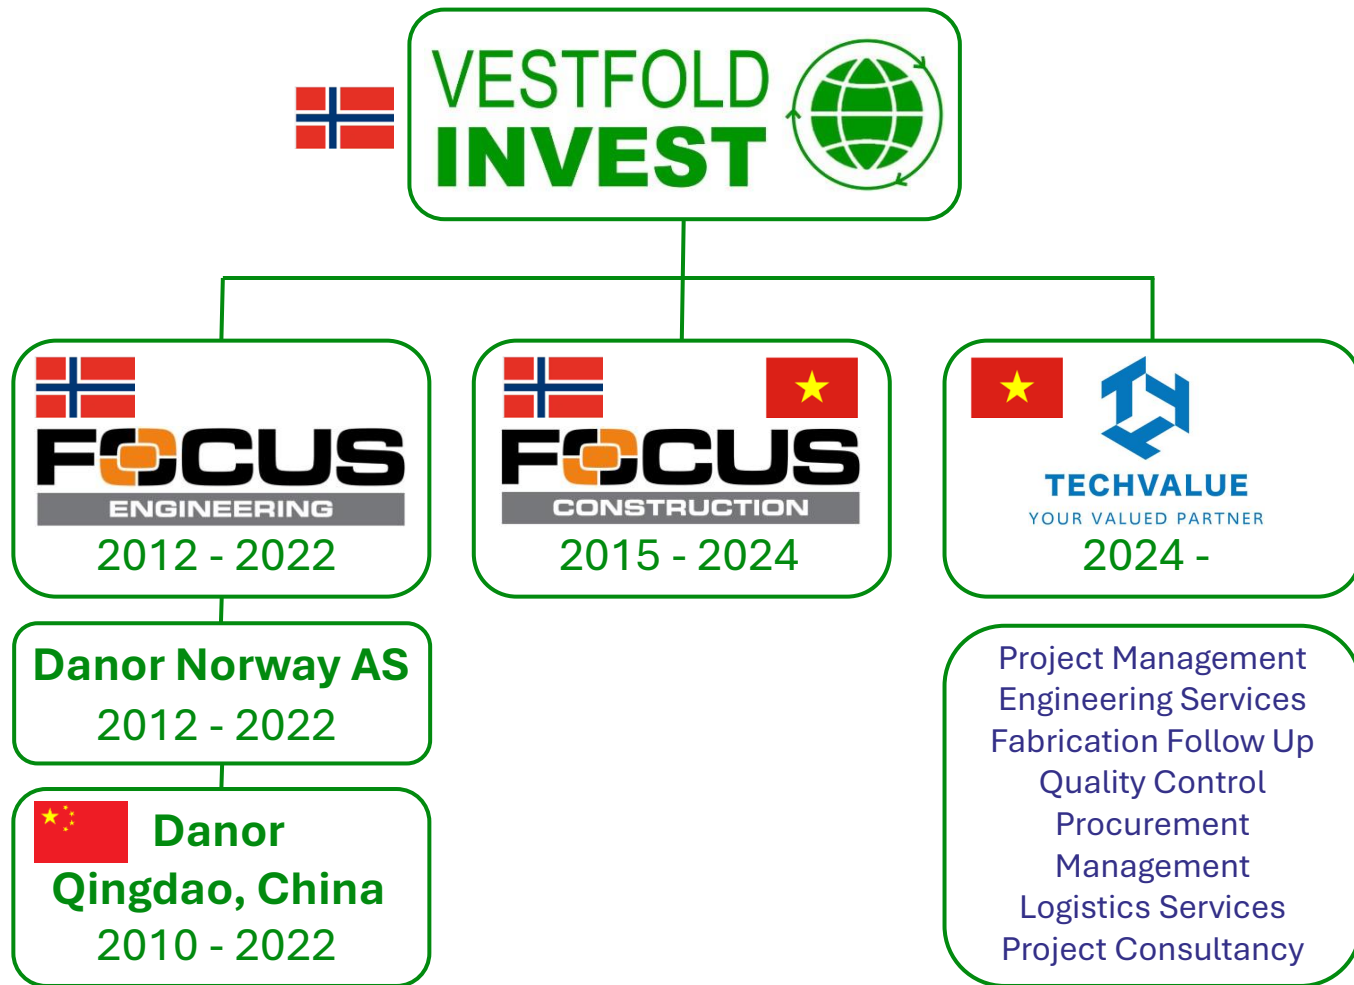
VESTFOLD INVEST

FOCUS ENGINEERING
2012 - 2022

FOCUS CONSTRUCTION
2015 - 2024

TECHVALUE
YOUR VALUED PARTNER
2024 -

Danor Norway AS
2012 - 2022

Danor Qingdao, China
2010 - 2022

Project Management
Engineering Services
Fabrication Follow Up
Quality Control
Procurement Management
Logistics Services
Project Consultancy